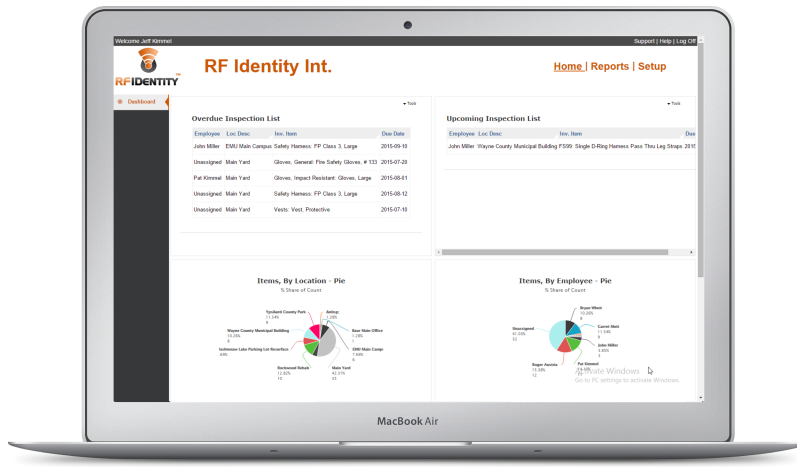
Welcome Jeff Kimmel

Support | Help | Log Off

RF IDENTITY

RF Identity Int.

Home | Reports | Setup

Dashboard

Tools

Overdue Inspection List

| Employee | Loc Desc | Inv. Item | Due Date |
|---|---|---|---|
| John Miller | EMU Main Campus | Safety Harness: FP Class 3, Large | 2015-09-10 |
| Unassigned | Main Yard | Gloves, General: Fire Safety Gloves, # 133 | 2015-07-28 |
| Pat Kimmel | Main Yard | Gloves, Impact Resistant: Gloves, Large | 2015-08-01 |
| Unassigned | Main Yard | Safety Harness: FP Class 3, Large | 2015-08-12 |
| Unassigned | Main Yard | Vests: Vest, Protective | 2015-07-18 |

Tools

Upcoming Inspection List

| Employee | Loc Desc | Inv. Item | Due |
|---|---|---|---|
| John Miller | Wayne County Municipal Building | FS99: Single D-Ring Harness Pass Thru Leg Straps | 201 |

Items, By Location - Pie

% Share of Count

Ypsilanti County Park 11.34% 11

Amtrap 1.03% 1

Base Main Office 1.03% 1

Wayne County Municipal Building 10.29% 8

EMU Main Camp 7.89% 6

Ischimtaw Lake Parking Lot Recreation 4%

Rockwood Rehab 12.82% 10

Main Yard 42.31% 33

Items, By Employee - Pie

% Share of Count

Bryan Wheel 10.26% 8

Unassigned 41.03% 32

Garret Mait 11.54% 9

John Miller 3.85% 3

Pat Kimmel 14.10%

Roger Aasnia 15.38% 12

Activate Windows
Go to PC settings to activate Windows.

MacBook Air